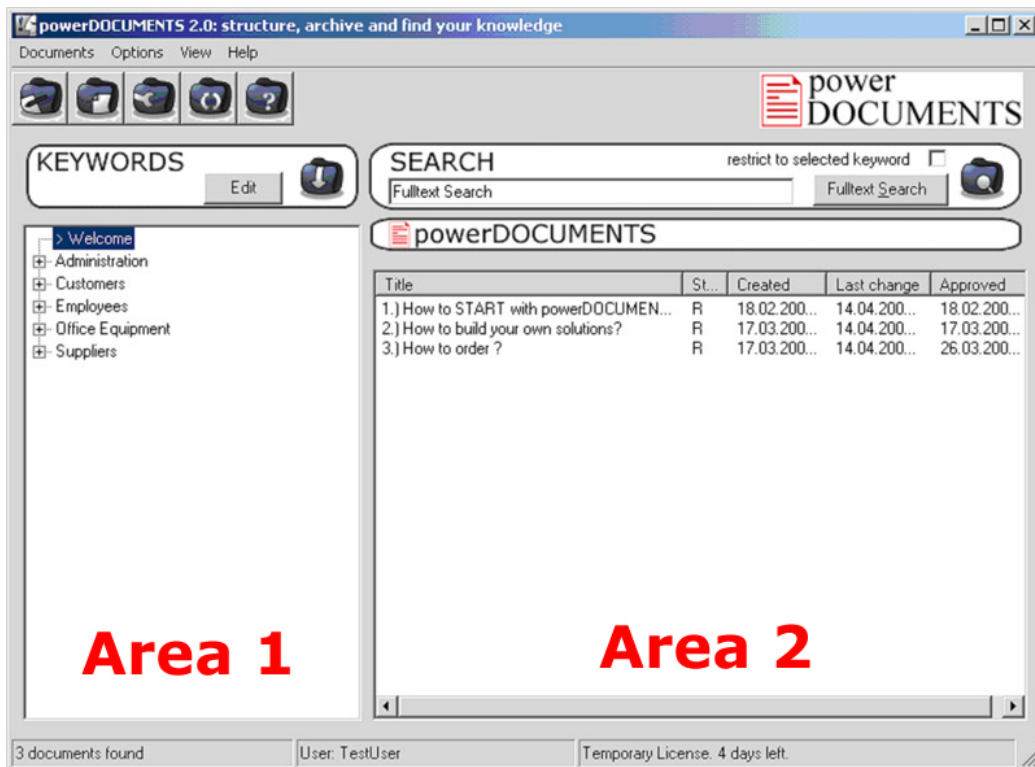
powerDOCUMENTS 2.0: structure, archive and find your knowledge

Documents Options View Help

power DOCUMENTS

KEYWORDS

Edit

SEARCH

restrict to selected keyword

Fulltext Search

Fulltext Search

powerDOCUMENTS

> Welcome
Administration
Customers
Employees
Office Equipment
Suppliers

| Title | St... | Created | Last change | Approved |
|---|---|---|---|---|
| 1.) How to START with powerDOCUMEN... | R | 18.02.200... | 14.04.200... | 18.02.200... |
| 2.) How to build your own solutions? | R | 17.03.200... | 14.04.200... | 17.03.200... |
| 3.) How to order ? | R | 17.03.200... | 14.04.200... | 26.03.200... |

Area 1

Area 2

3 documents found

User: TestUser

Temporary License. 4 days left.